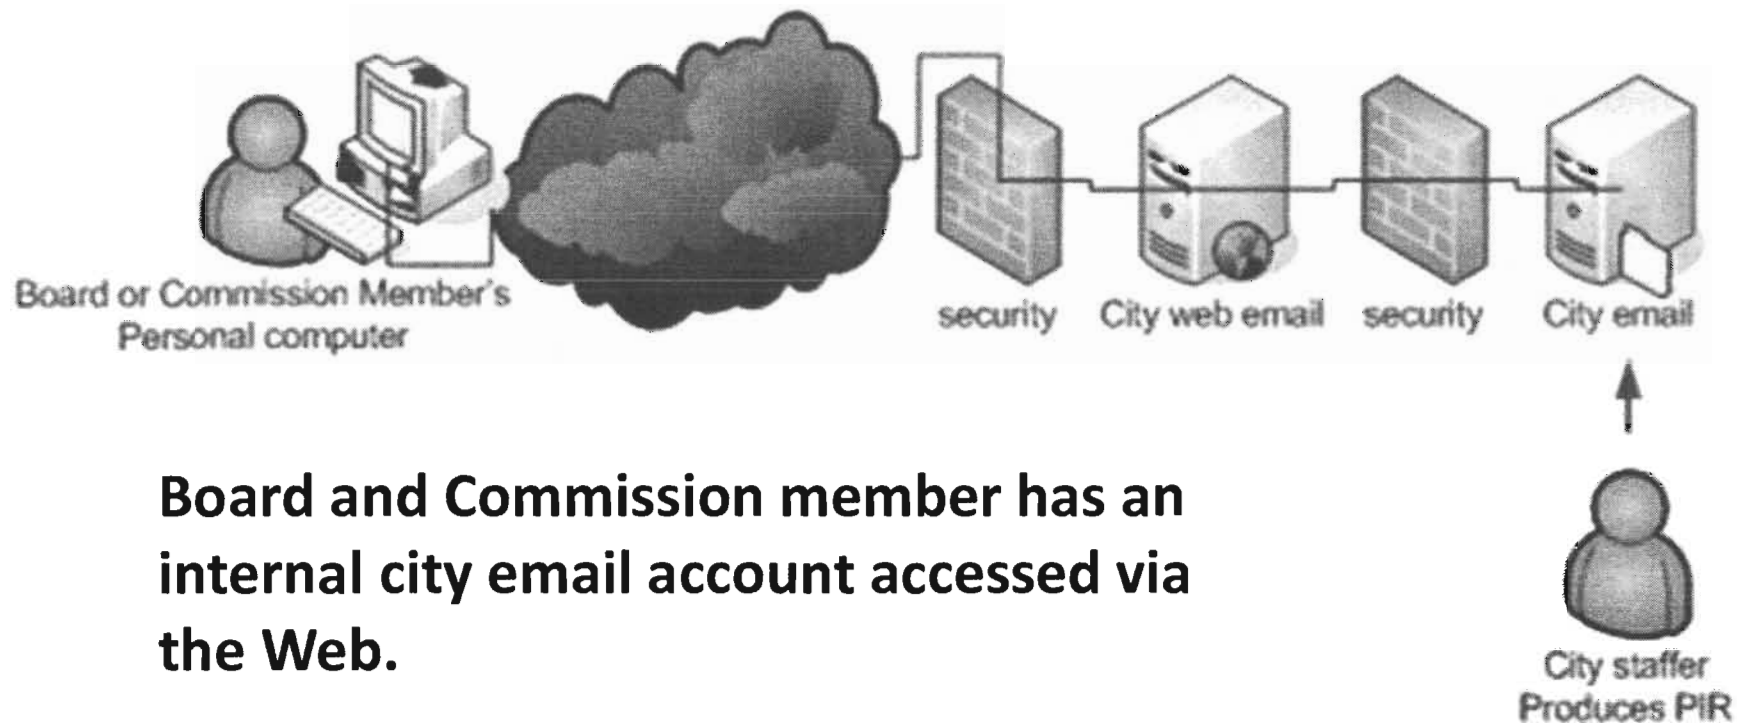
Board or Commission Member's Personal computer

security

City web email

security

City email

Board and Commission member has an internal city email account accessed via the Web.

City staffer Produces PIR